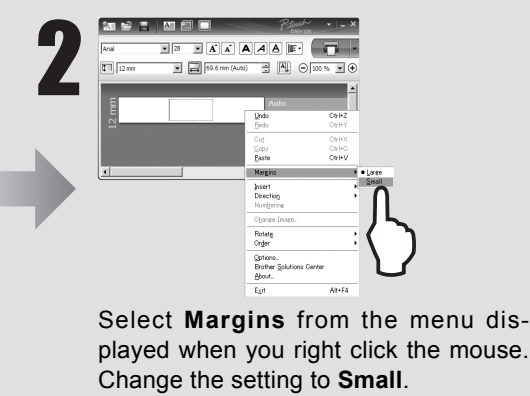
2

P-touch Editor

Arial 28 A A A A A

12 mm 69.6 mm (Auto) 100 %

12 mm

Auto

Undo Ctrl+Z
Redo Ctrl+Y
Cut Ctrl+X
Copy Ctrl+C
Paste Ctrl+V
Margins
Large
Small
Insert
Direction
Numbering
Change Image...
Rotate
Order
Options...
Brother Solutions Center
About...
Exit Alt+F4

Select **Margins** from the menu displayed when you right click the mouse. Change the setting to **Small**.